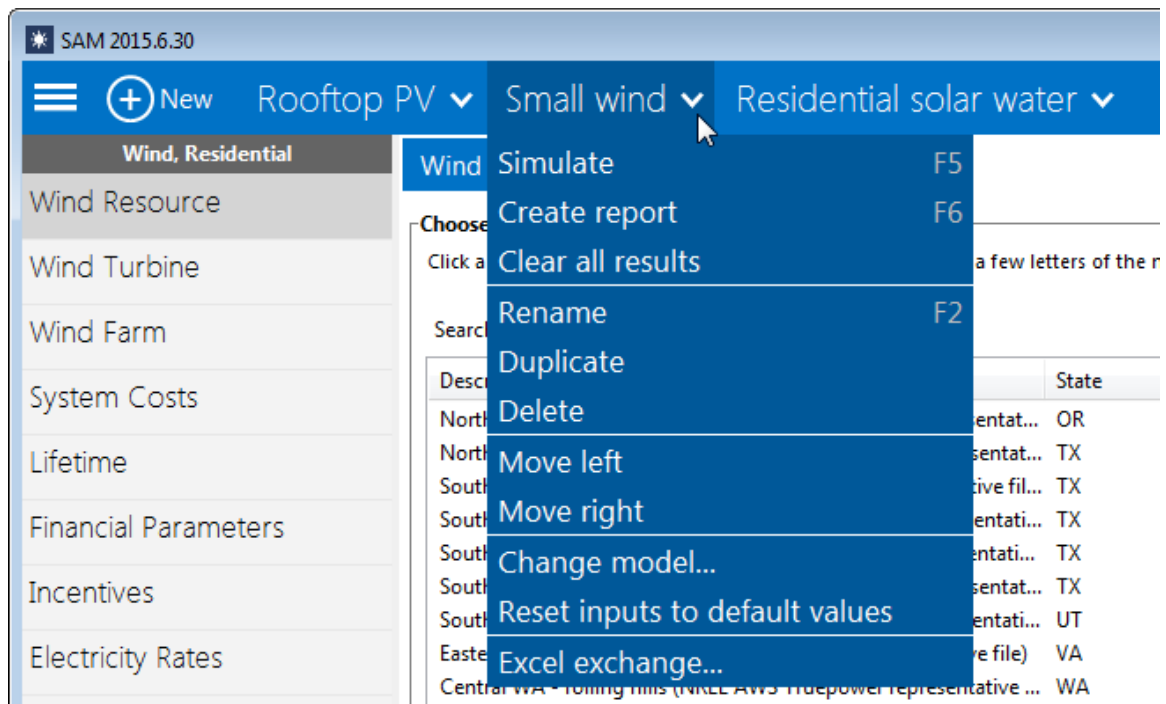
SAM 2015.6.30

New Rooftop PV Small wind Residential solar water

Wind, Residential

Wind Resource
Wind Turbine
Wind Farm
System Costs
Lifetime
Financial Parameters
Incentives
Electricity Rates

Wind

Choose

Click a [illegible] a few letters of the n

Search

Simulate F5
Create report F6
Clear all results
Rename F2
Duplicate
Delete
Move left
Move right
Change model...
Reset inputs to default values
Excel exchange...

| Descr | State |
|---|---|
| North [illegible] sentat... | OR |
| North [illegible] sentat... | TX |
| South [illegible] tive fil... | TX |
| South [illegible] entati... | TX |
| South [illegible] entati... | TX |
| South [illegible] sentat... | TX |
| South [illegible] entati... | UT |
| Easte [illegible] e file) | VA |
| Central WA - rolling hills (NREL AWS Truepower representative ... | WA |